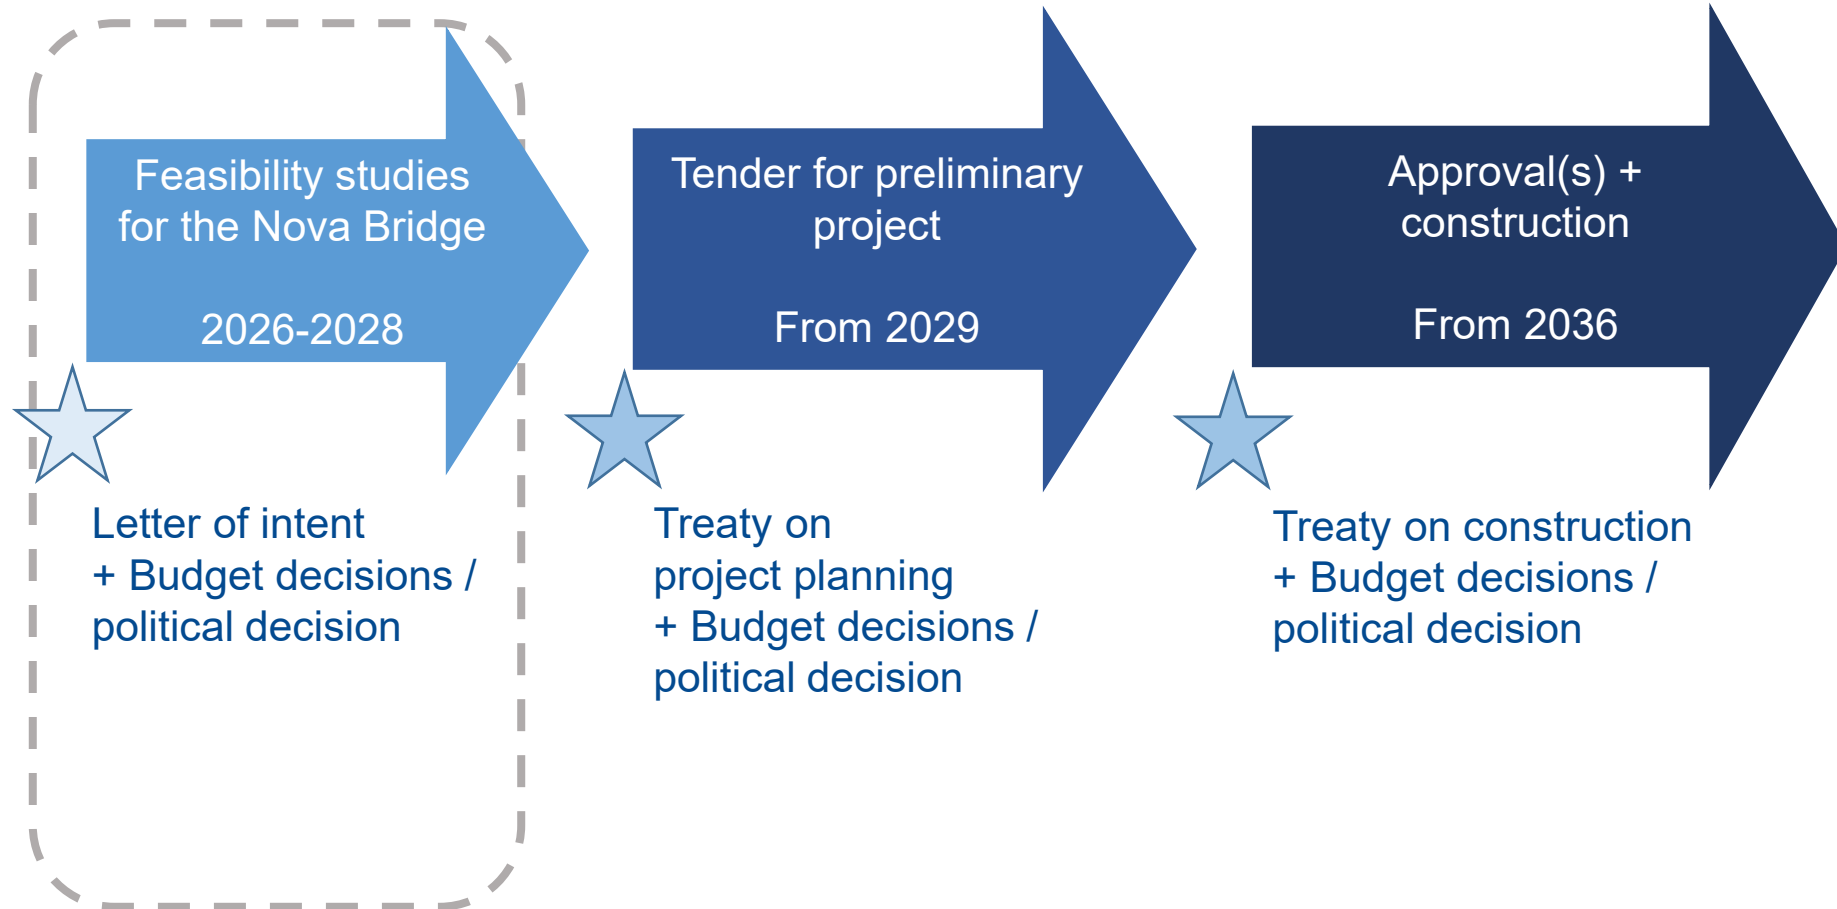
Feasibility studies for the Nova Bridge

2026-2028

Letter of intent
+ Budget decisions / political decision

Tender for preliminary project

From 2029

Treaty on project planning
+ Budget decisions / political decision

Approval(s) + construction

From 2036

Treaty on construction
+ Budget decisions / political decision